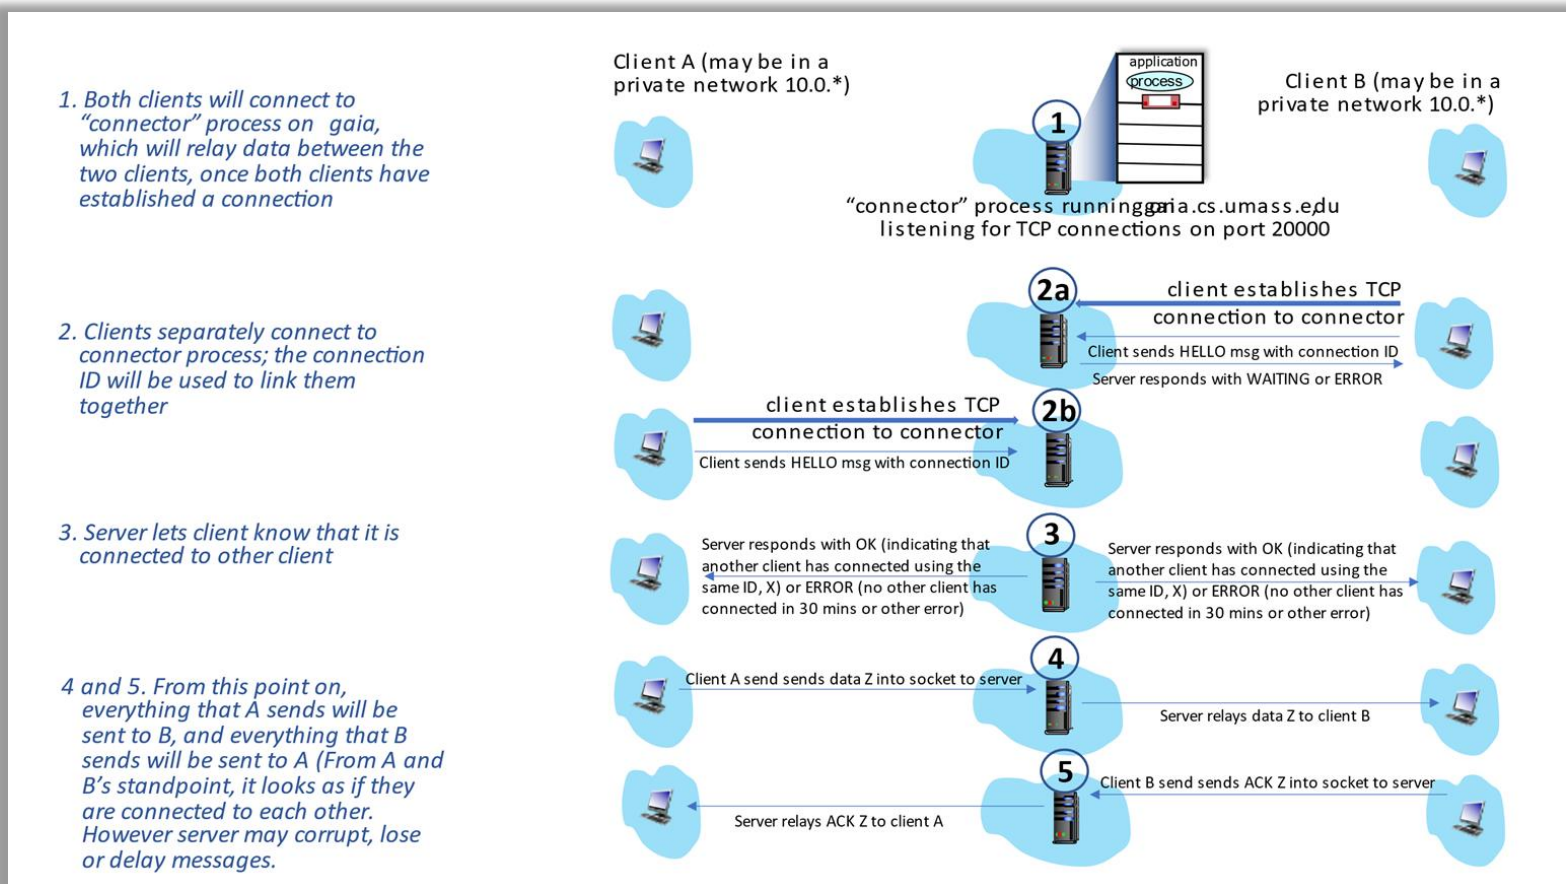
1. Both clients will connect to "connector" process on gaia, which will relay data between the two clients, once both clients have established a connection

Client A (may be in a private network 10.0.*)

application
process

1

Client B (may be in a private network 10.0.*)

"connector" process running gaia.cs.umass.edu listening for TCP connections on port 20000

2. Clients separately connect to connector process; the connection ID will be used to link them together

2a

client establishes TCP connection to connector

Client sends HELLO msg with connection ID

Server responds with WAITING or ERROR

client establishes TCP connection to connector

2b

Client sends HELLO msg with connection ID

3. Server lets client know that it is connected to other client

Server responds with OK (indicating that another client has connected using the same ID, X) or ERROR (no other client has connected in 30 mins or other error)

3

Server responds with OK (indicating that another client has connected using the same ID, X) or ERROR (no other client has connected in 30 mins or other error)

4 and 5. From this point on, everything that A sends will be sent to B, and everything that B sends will be sent to A (From A and B's standpoint, it looks as if they are connected to each other. However server may corrupt, lose or delay messages.

Client A send sends data Z into socket to server

4

Server relays data Z to client B

5

Client B send sends ACK Z into socket to server

Server relays ACK Z to client A